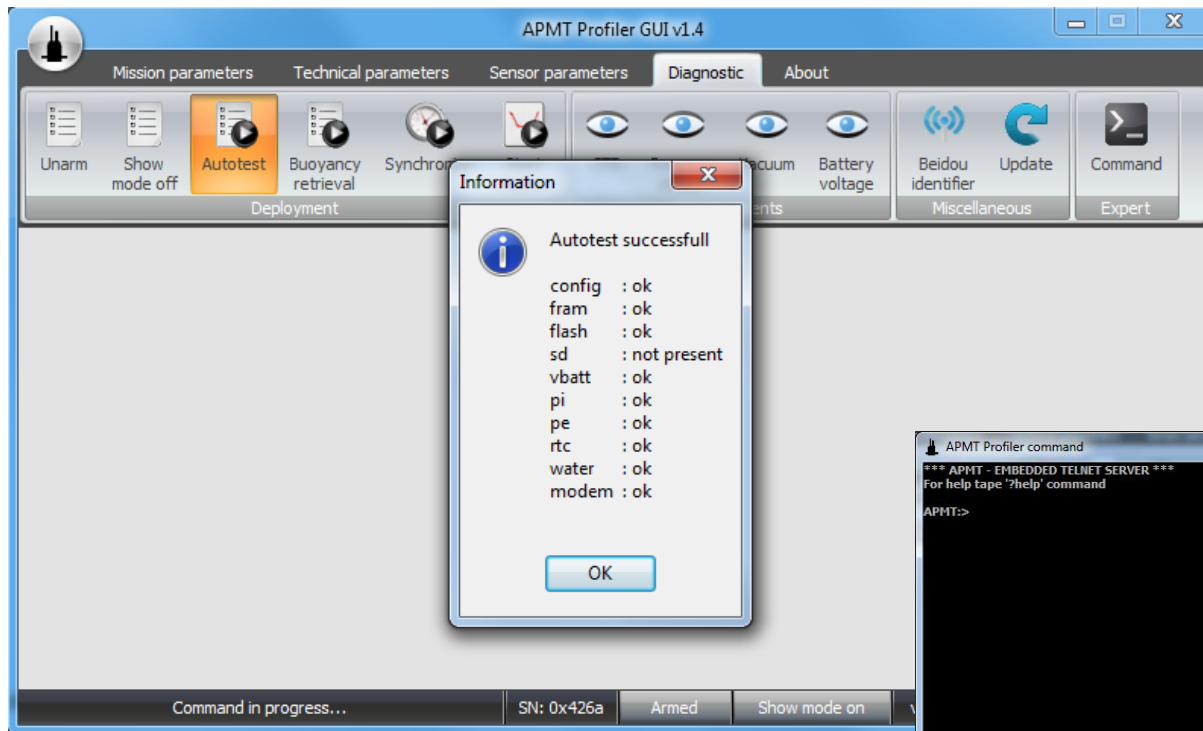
APMT Profiler GUI v1.4

Mission parameters
Technical parameters
Sensor parameters
Diagnostic
About

Unarm
Show mode off
Autotest
Buoyancy retrieval
Synchro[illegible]
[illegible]
Deployment
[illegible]
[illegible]
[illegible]acuum
Battery voltage
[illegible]ents
Beidou identifier
Update
Miscellaneous
Command
Expert

Information

Autotest successfull

config : ok
fram : ok
flash : ok
sd : not present
vbatt : ok
pi : ok
pe : ok
rtc : ok
water : ok
modem : ok

OK

APMT Profiler command
*** APMT - EMBEDDED TELNET SERVER ***
For help tape '?help' command

APMT:>

Command in progress...
SN: 0x426a
Armed
Show mode on
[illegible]